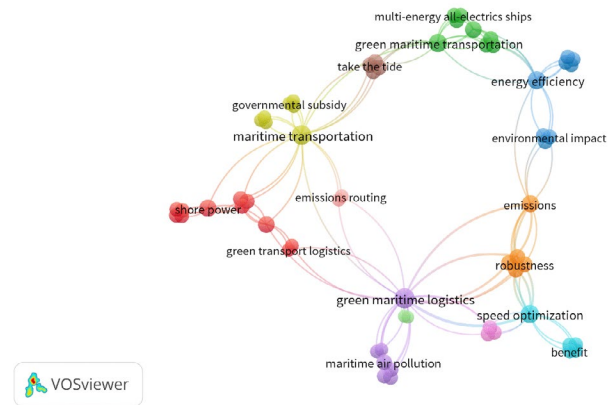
multi-energy all-electrics ships
green maritime transportation
take the tide
energy efficiency
governmental subsidy
maritime transportation
environmental impact
emissions routing
shore power
emissions
green transport logistics
robustness
green maritime logistics
speed optimization
benefit
maritime air pollution
VOSviewer